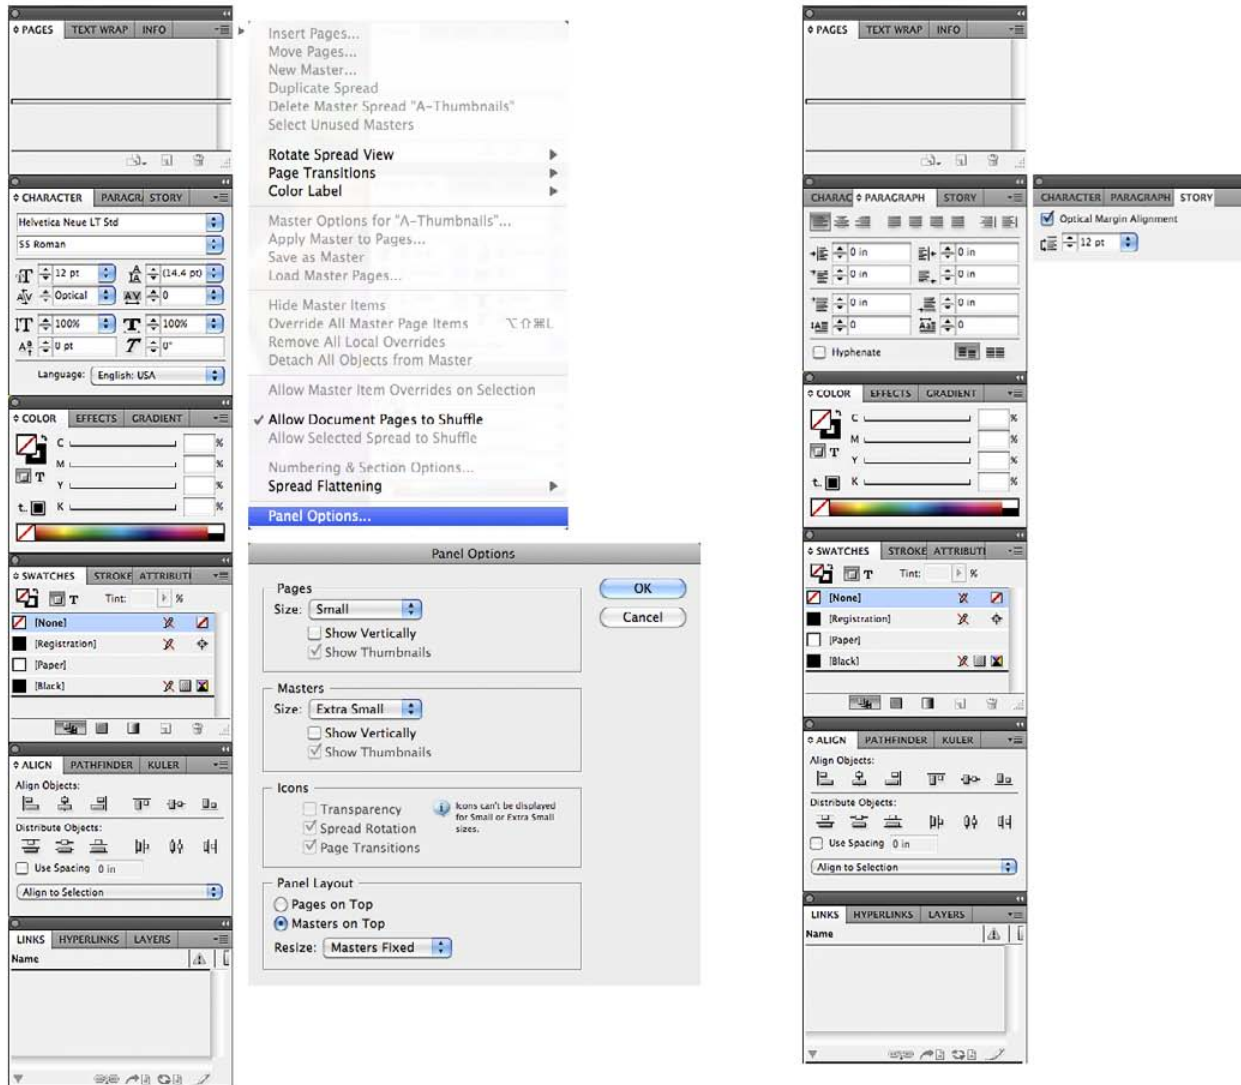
PAGES | TEXT WRAP | INFO

CHARACTER | PARAGR | STORY

Helvetica Neue LT Std

55 Roman

12 pt

(14.4 pt)

Optical

0

100%

100%

0 pt

0°

Language: English: USA

COLOR | EFFECTS | GRADIENT

C
M
Y
K

%
%
%
%

T

SWATCHES | STROKE | ATTRIBUTI

T Tint: %

[None]

[Registration]

[Paper]

[Black]

ALIGN | PATHFINDER | KULER

Align Objects:

Distribute Objects:

Use Spacing 0 in

Align to Selection

LINKS | HYPERLINKS | LAYERS

Name

Insert Pages...
Move Pages...
New Master...
Duplicate Spread
Delete Master Spread "A-Thumbnails"
Select Unused Masters

Rotate Spread View
Page Transitions
Color Label

Master Options for "A-Thumbnails"...
Apply Master to Pages...
Save as Master
Load Master Pages...

Hide Master Items
Override All Master Page Items ⌥⇧⌘L
Remove All Local Overrides
Detach All Objects from Master

Allow Master Item Overrides on Selection

✓ Allow Document Pages to Shuffle
Allow Selected Spread to Shuffle

Numbering & Section Options...
Spread Flattening

Panel Options...

Panel Options

Pages
Size: Small
Show Vertically
Show Thumbnails

Masters
Size: Extra Small
Show Vertically
Show Thumbnails

Icons
Transparency
Spread Rotation
Page Transitions
Icons can't be displayed for Small or Extra Small sizes.

Panel Layout
Pages on Top
Masters on Top
Resize: Masters Fixed

OK
Cancel

PAGES | TEXT WRAP | INFO

CHARAC | PARAGRAPH | STORY

0 in
0 in
0 in
0 in
0 in
0 in
0
0

Hyphenate

CHARACTER | PARAGRAPH | STORY

Optical Margin Alignment

12 pt

COLOR | EFFECTS | GRADIENT

C
M
Y
K

%
%
%
%

T

SWATCHES | STROKE | ATTRIBUTI

T Tint: %

[None]

[Registration]

[Paper]

[Black]

ALIGN | PATHFINDER | KULER

Align Objects:

Distribute Objects:

Use Spacing 0 in

Align to Selection

LINKS | HYPERLINKS | LAYERS

Name